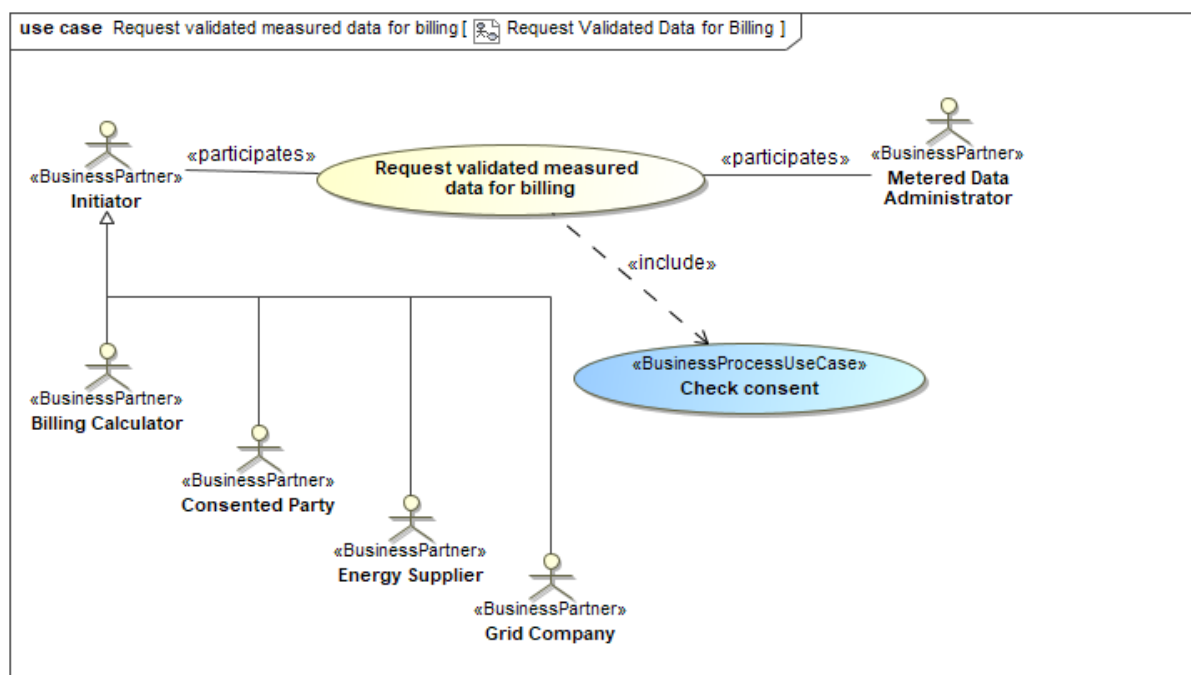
use case Request validated measured data for billing [ Request Validated Data for Billing ]

«BusinessPartner»
Initiator

«participates»

Request validated measured data for billing

«participates»

«BusinessPartner»
Metered Data Administrator

«include»

«BusinessProcessUseCase»
Check consent

«BusinessPartner»
Billing Calculator

«BusinessPartner»
Consented Party

«BusinessPartner»
Energy Supplier

«BusinessPartner»
Grid Company